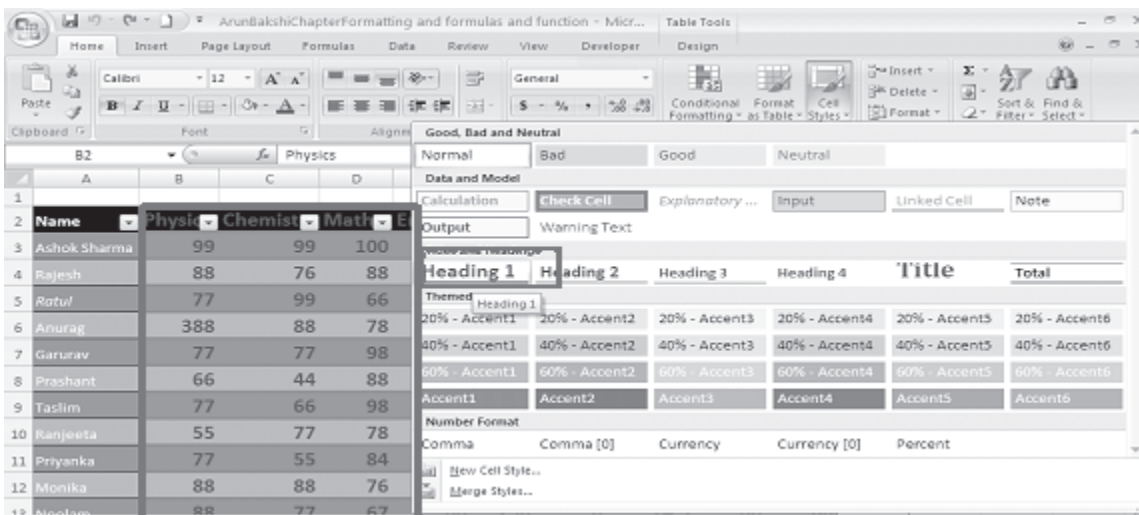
ArunBakshiChapterFormatting and formulas and function - Micr... Table Tools

Home Insert Page Layout Formulas Data Review View Developer Design

Paste Calibri 12 General Conditional Formatting Format as Table Cell Styles Insert Delete Format Sort & Filter Find & Select

Clipboard Font Alignm

B2 $f_x$ Physics

| | A | B | C | D | E |
|---|---|---|---|---|---|
| 1 | | | | | |
| 2 | Name | Physic | Chemist | Math | E |
| 3 | Ashok Sharma | 99 | 99 | 100 | |
| 4 | Rajesh | 88 | 76 | 88 | |
| 5 | Ratul | 77 | 99 | 66 | |
| 6 | Anurag | 388 | 88 | 78 | |
| 7 | Garurav | 77 | 77 | 98 | |
| 8 | Prashant | 66 | 44 | 88 | |
| 9 | Taslim | 77 | 66 | 98 | |
| 10 | Ranjeeta | 55 | 77 | 78 | |
| 11 | Priyanka | 77 | 55 | 84 | |
| 12 | Monika | 88 | 88 | 76 | |
| 13 | Neelam | 88 | 77 | 67 | |

Good, Bad and Neutral
Normal Bad Good Neutral

Data and Model
Calculation Check Cell Explanatory ... Input Linked Cell Note
Output Warning Text

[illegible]
Heading 1 Heading 2 Heading 3 Heading 4 Title Total

Themed Heading 1
20% - Accent1 20% - Accent2 20% - Accent3 20% - Accent4 20% - Accent5 20% - Accent6
40% - Accent1 40% - Accent2 40% - Accent3 40% - Accent4 40% - Accent5 40% - Accent6
60% - Accent1 60% - Accent2 60% - Accent3 60% - Accent4 60% - Accent5 60% - Accent6
Accent1 Accent2 Accent3 Accent4 Accent5 Accent6

Number Format
Comma Comma [0] Currency Currency [0] Percent

New Cell Style...
Merge Styles...